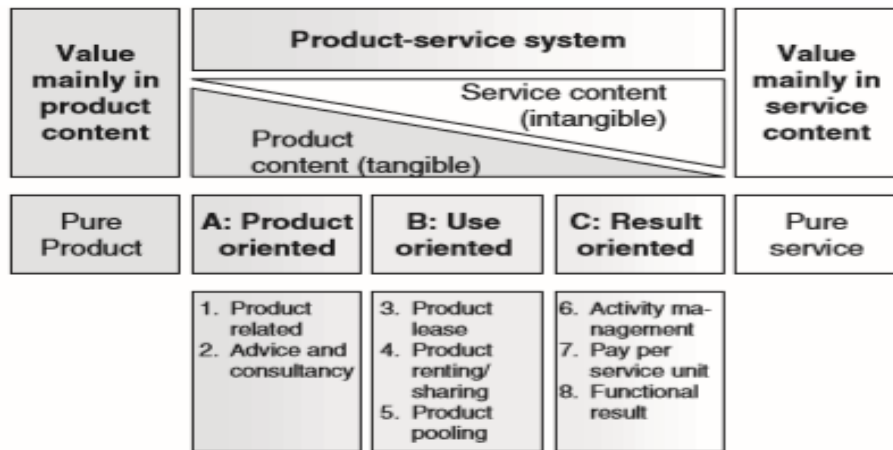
Value mainly in product content

Product-service system

Service content (intangible)

Product content (tangible)

Value mainly in service content

Pure Product

A: Product oriented

B: Use oriented

C: Result oriented

Pure service

1. Product related
2. Advice and consultancy

3. Product lease
4. Product renting/ sharing
5. Product pooling

6. Activity management
7. Pay per service unit
8. Functional result